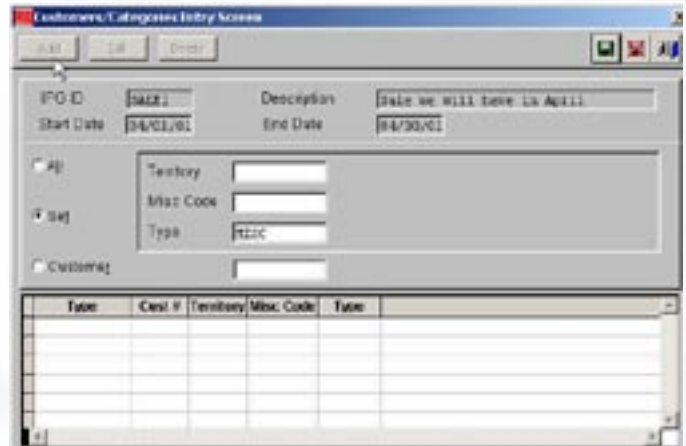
Customers/Categories Entry Screen

Add Edit Delete

IPO ID SALE1
Description Sale we will have in April
Start Date 04/01/01
End Date 04/30/01

All
Territory
Misc Code
Set
Type MISC
Customer

| Type | Cust # | Territory | Misc Code | Type |
|---|---|---|---|---|
| | | | | |
| | | | | |
| | | | | |
| | | | | |
| | | | | |